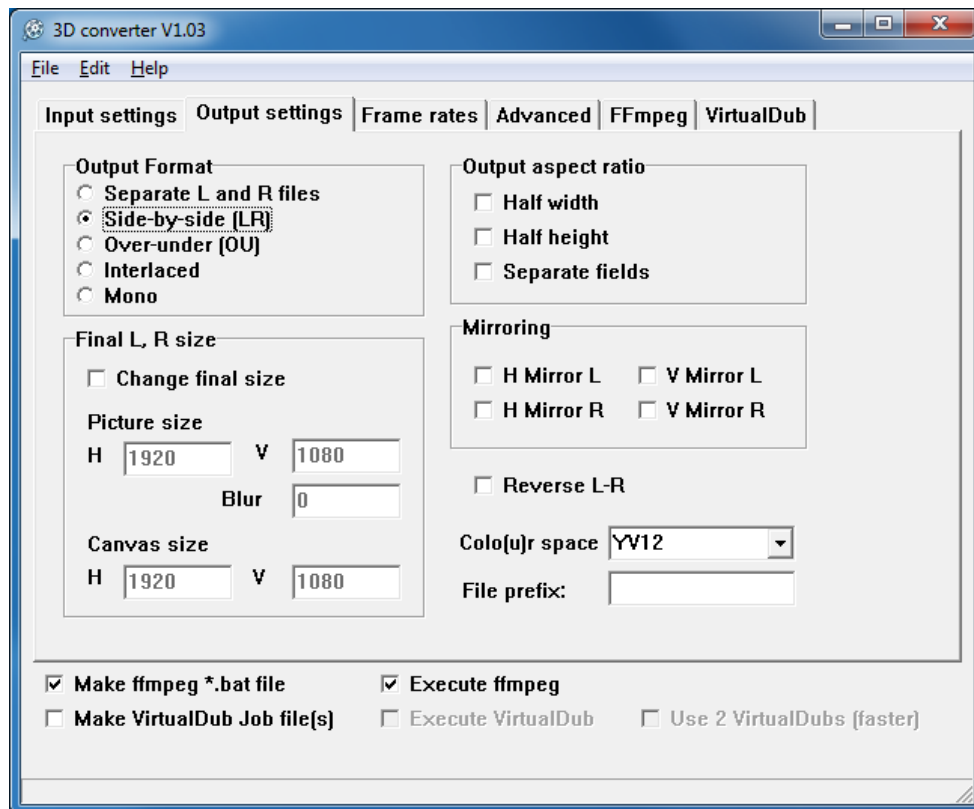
3D converter V1.03

File Edit Help

Input settings | Output settings | Frame rates | Advanced | FFmpeg | VirtualDub

Output Format
Separate L and R files
Side-by-side (LR)
Over-under (OU)
Interlaced
Mono

Output aspect ratio
Half width
Half height
Separate fields

Final L, R size
Change final size
Picture size
H 1920 V 1080
Blur 0
Canvas size
H 1920 V 1080

Mirroring
H Mirror L
V Mirror L
H Mirror R
V Mirror R

Reverse L-R

Colo(u)r space YV12

File prefix:

Make ffmpeg *.bat file
Execute ffmpeg
Make VirtualDub Job file(s)
Execute VirtualDub
Use 2 VirtualDubs (faster)